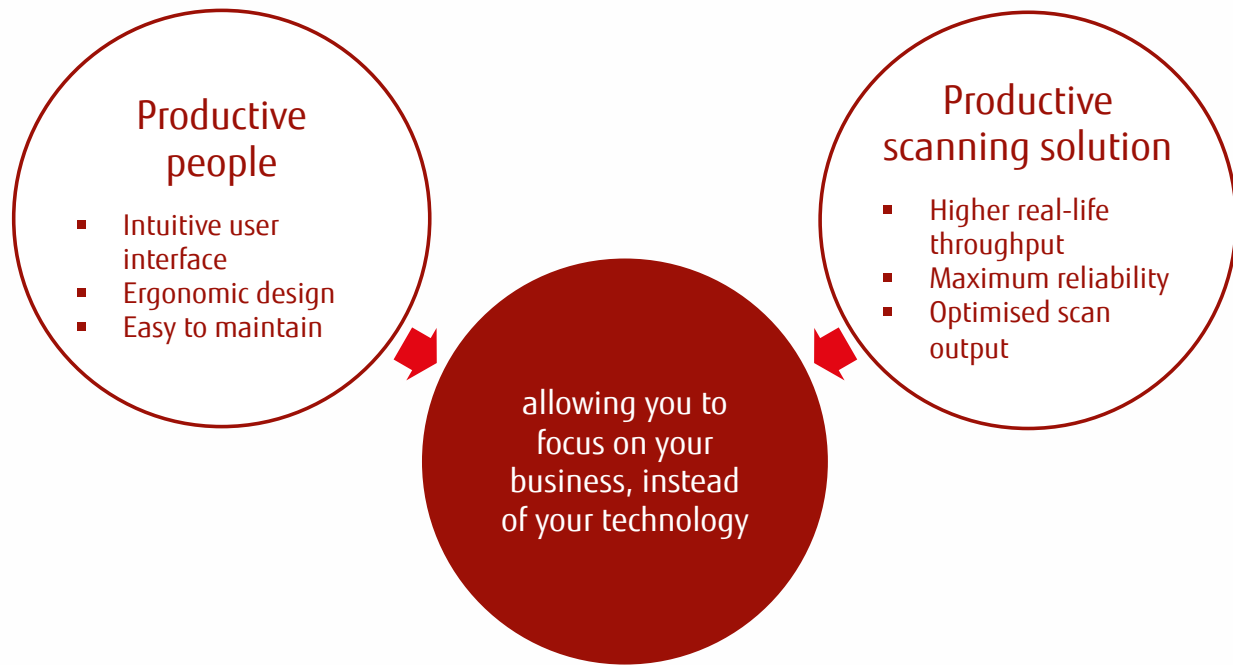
Productive people

- Intuitive user interface
- Ergonomic design
- Easy to maintain

Productive scanning solution

- Higher real-life throughput
- Maximum reliability
- Optimised scan output

allowing you to focus on your business, instead of your technology